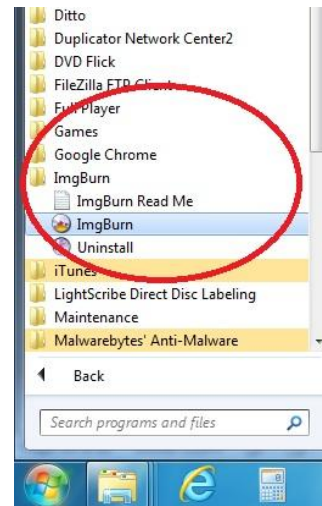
Ditto
Duplicator Network Center2
DVD Flick
FileZilla FTP Client
Full Player
Games
Google Chrome
ImgBurn
ImgBurn Read Me
ImgBurn
Uninstall
iTunes
LightScribe Direct Disc Labeling
Maintenance
Malwarebytes' Anti-Malware
Back
Search programs and files